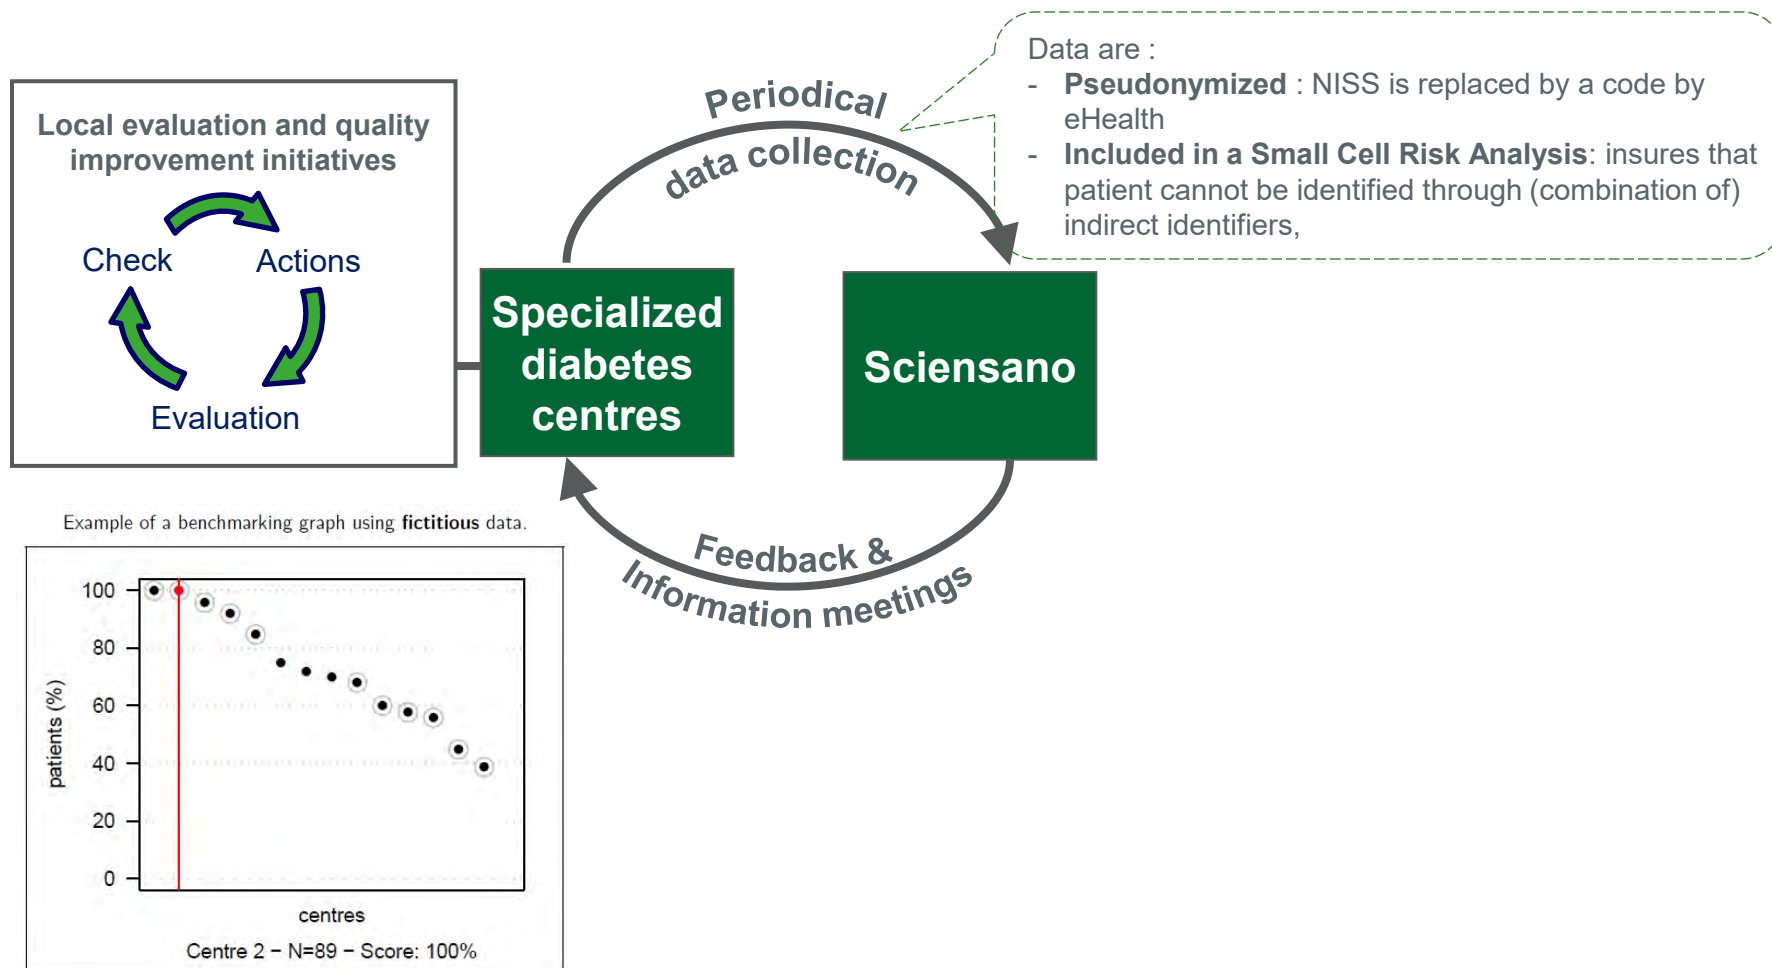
Local evaluation and quality improvement initiatives

Check

Actions

Evaluation

Periodical data collection

Data are :
- **Pseudonymized** : NISS is replaced by a code by eHealth
- **Included in a Small Cell Risk Analysis**: insures that patient cannot be identified through (combination of) indirect identifiers,

Specialized diabetes centres

Sciensano

Feedback & Information meetings

Example of a benchmarking graph using **fictitious** data.

100
80
60
40
20
0

patients (%)

centres

Centre 2 – N=89 – Score: 100%